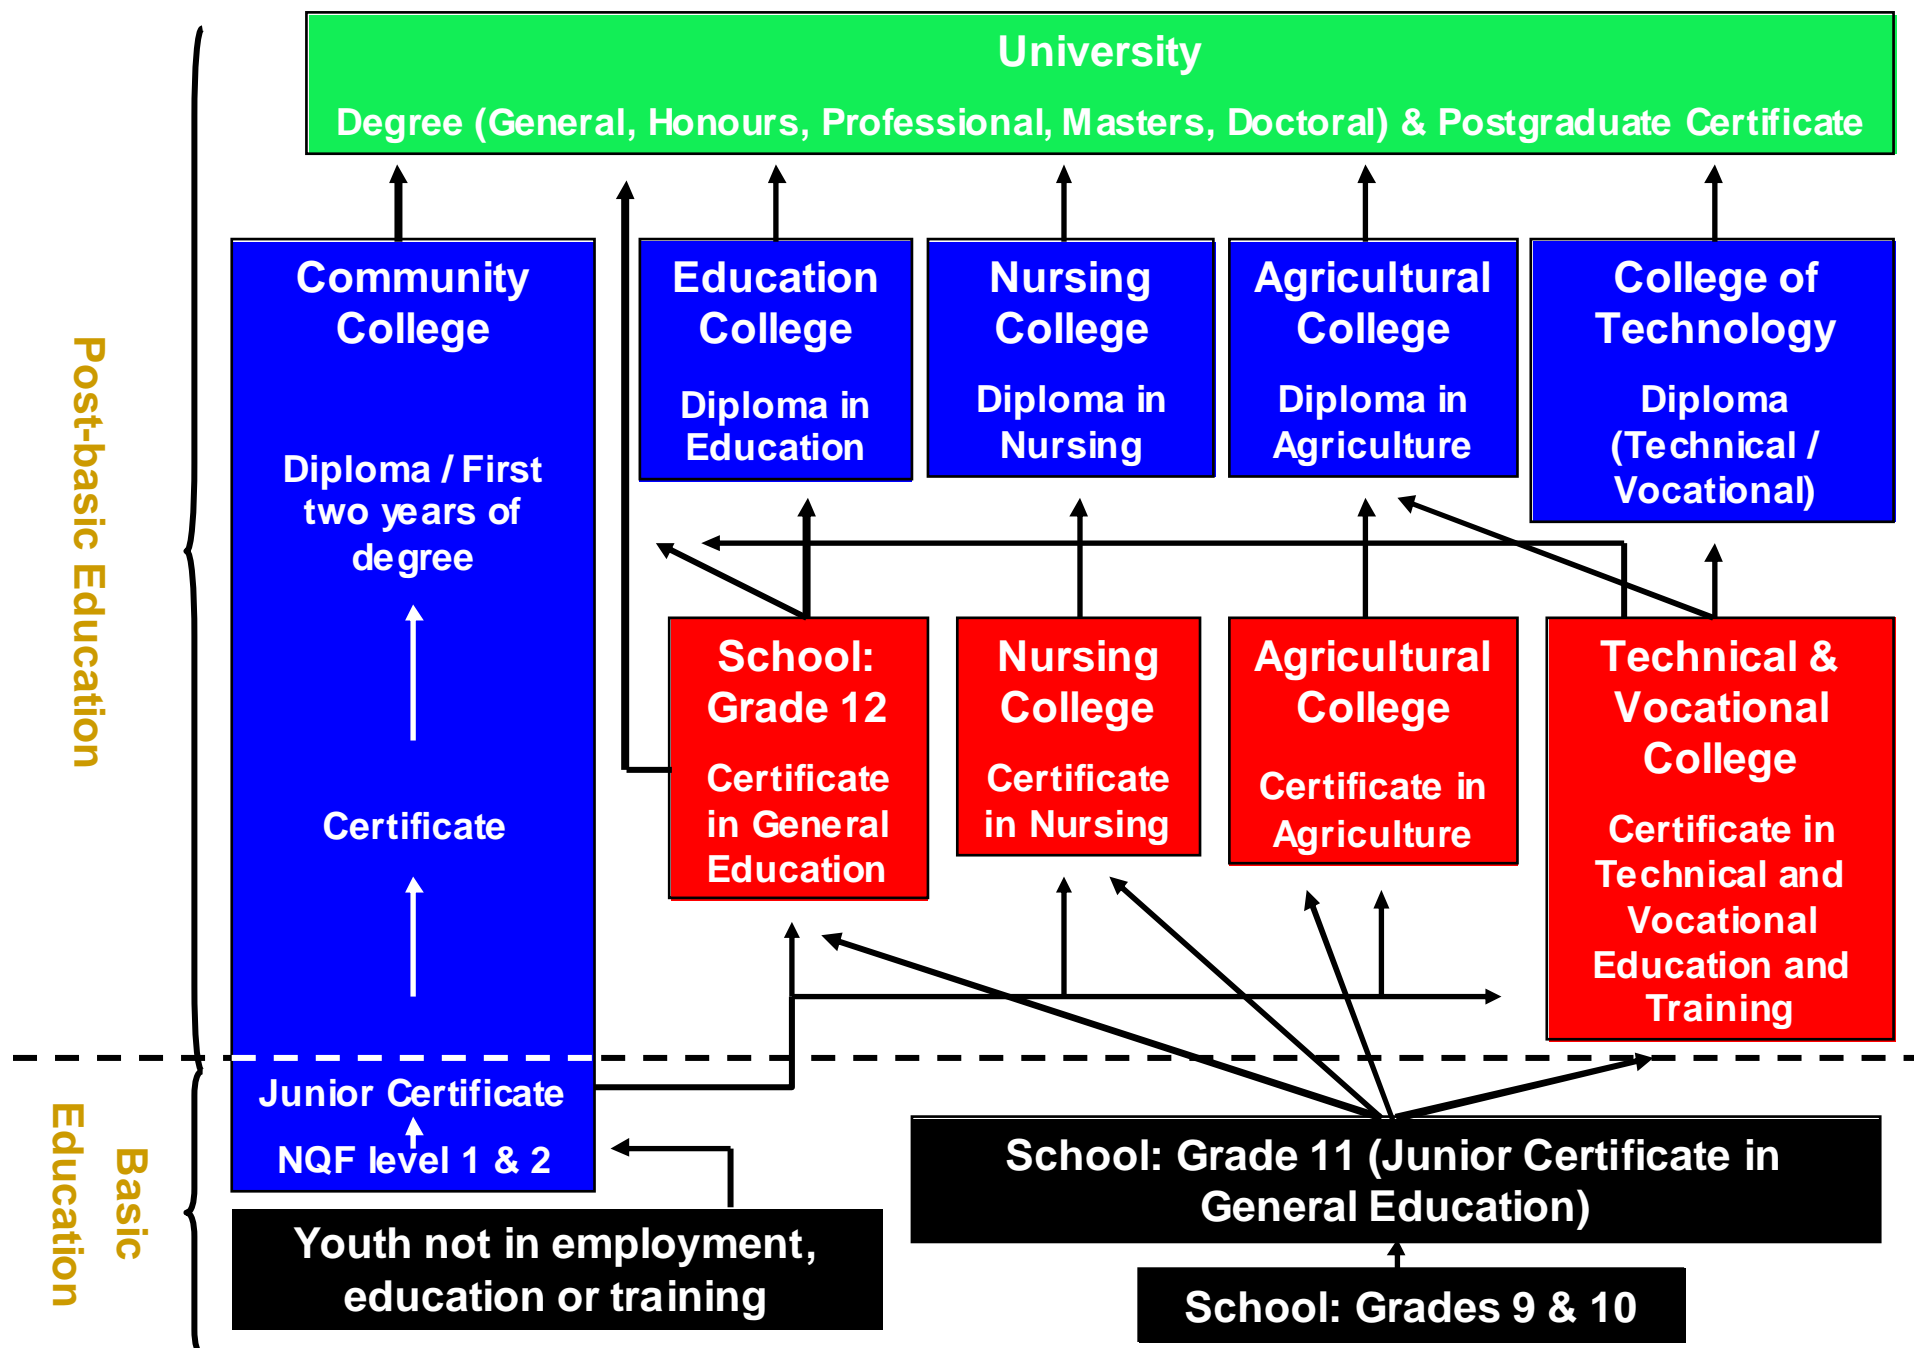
University

Degree (General, Honours, Professional, Masters, Doctoral) & Postgraduate Certificate

Post-basic Education

Community College

Diploma / First two years of degree

Certificate

Education College

Diploma in Education

Nursing College

Diploma in Nursing

Agricultural College

Diploma in Agriculture

College of Technology

Diploma (Technical / Vocational)

School: Grade 12

Certificate in General Education

Nursing College

Certificate in Nursing

Agricultural College

Certificate in Agriculture

Technical & Vocational College

Certificate in Technical and Vocational Education and Training

Basic Education

Junior Certificate

NQF level 1 & 2

Youth not in employment, education or training

School: Grade 11 (Junior Certificate in General Education)

School: Grades 9 & 10